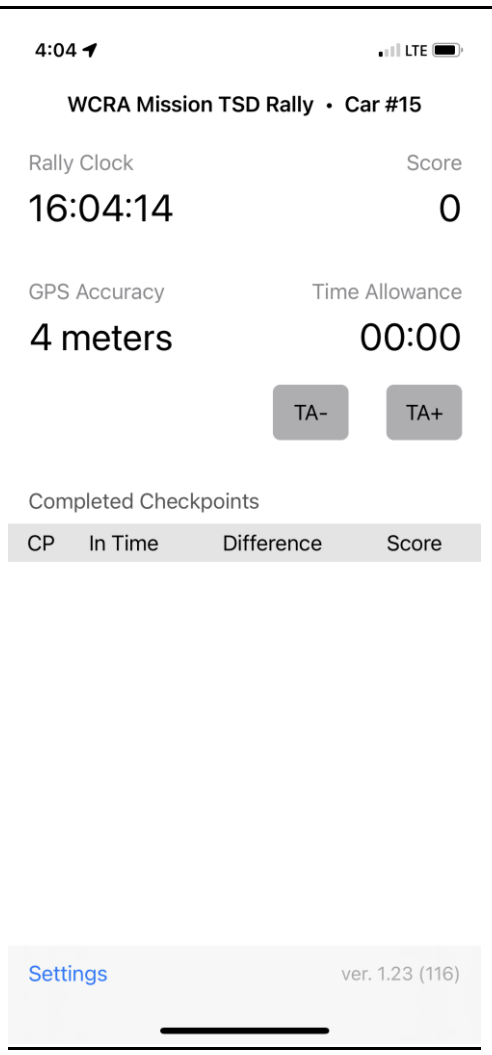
4:04

LTE

WCRA Mission TSD Rally • Car #15

Rally Clock

16:04:14

Score

0

GPS Accuracy

4 meters

Time Allowance

00:00

TA-

TA+

Completed Checkpoints

| CP | In Time | Difference | Score |
|---|---|---|---|

Settings

ver. 1.23 (116)